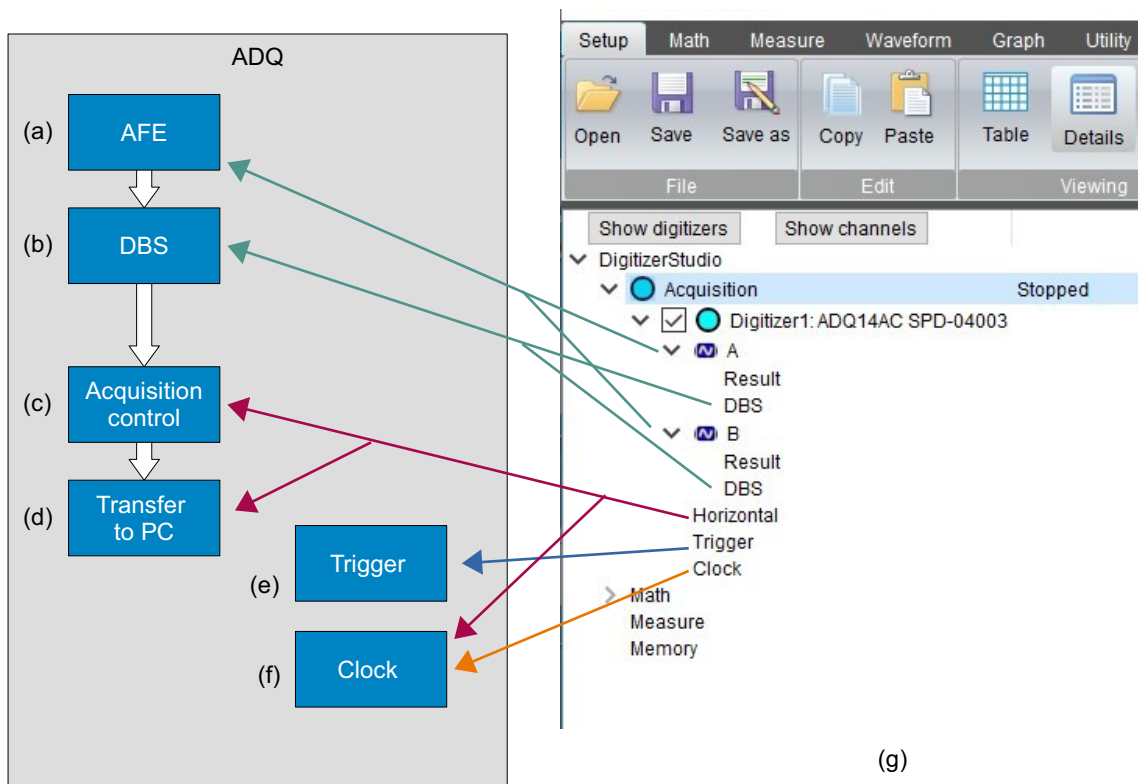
ADQ

(a) AFE

(b) DBS

(c) Acquisition control

(d) Transfer to PC

(e) Trigger

(f) Clock

Setup Math Measure Waveform Graph Utility

Open Save Save as Copy Paste Table Details

File Edit Viewing

Show digitizers Show channels

DigitizerStudio
Acquisition Stopped
Digitizer1: ADQ14AC SPD-04003
A
Result
DBS
B
Result
DBS
Horizontal
Trigger
Clock
Math
Measure
Memory

(g)